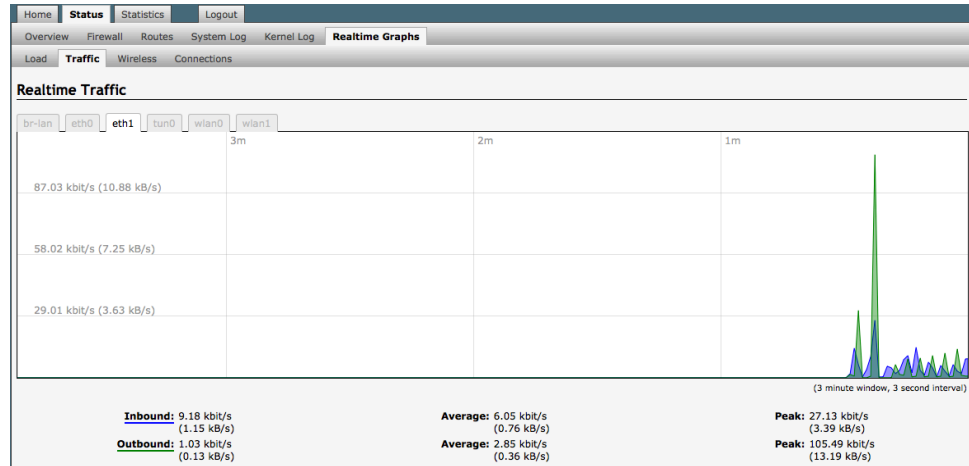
Home Status Statistics Logout

Overview Firewall Routes System Log Kernel Log Realtime Graphs

Load Traffic Wireless Connections

Realtime Traffic

br-lan eth0 eth1 tun0 wlan0 wlan1

3m 2m 1m

87.03 kbit/s (10.88 kB/s)

58.02 kbit/s (7.25 kB/s)

29.01 kbit/s (3.63 kB/s)

(3 minute window, 3 second interval)

| | | |
|---|---|---|
| **Inbound:** 9.18 kbit/s (1.15 kB/s) | **Average:** 6.05 kbit/s (0.76 kB/s) | **Peak:** 27.13 kbit/s (3.39 kB/s) |
| **Outbound:** 1.03 kbit/s (0.13 kB/s) | **Average:** 2.85 kbit/s (0.36 kB/s) | **Peak:** 105.49 kbit/s (13.19 kB/s) |